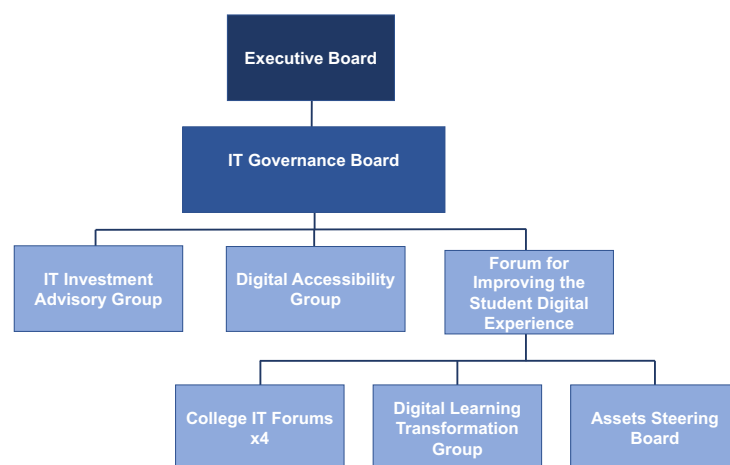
Executive Board

IT Governance Board

IT Investment Advisory Group

Digital Accessibility Group

Forum for Improving the Student Digital Experience

College IT Forums x4

Digital Learning Transformation Group

Assets Steering Board